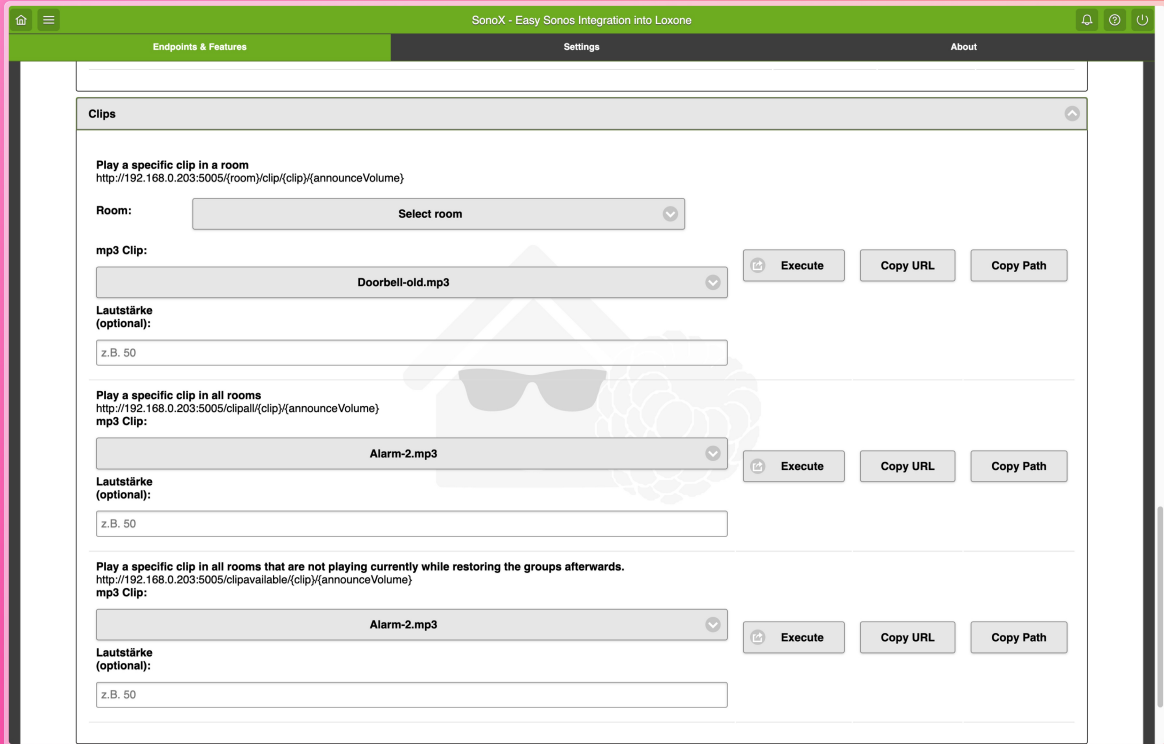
SonoX - Easy Sonos Integration into Loxone

Endpoints & Features

Settings

About

Clips

Play a specific clip in a room
http://192.168.0.203:5005/{room}/clip/{clip}/{announceVolume}

Room:

Select room

mp3 Clip:

Doorbell-old.mp3

Execute

Copy URL

Copy Path

Lautstärke (optional):

z.B. 50

Play a specific clip in all rooms
http://192.168.0.203:5005/clipall/{clip}/{announceVolume}
mp3 Clip:

Alarm-2.mp3

Execute

Copy URL

Copy Path

Lautstärke (optional):

z.B. 50

Play a specific clip in all rooms that are not playing currently while restoring the groups afterwards.
http://192.168.0.203:5005/clipavailable/{clip}/{announceVolume}
mp3 Clip:

Alarm-2.mp3

Execute

Copy URL

Copy Path

Lautstärke (optional):

z.B. 50